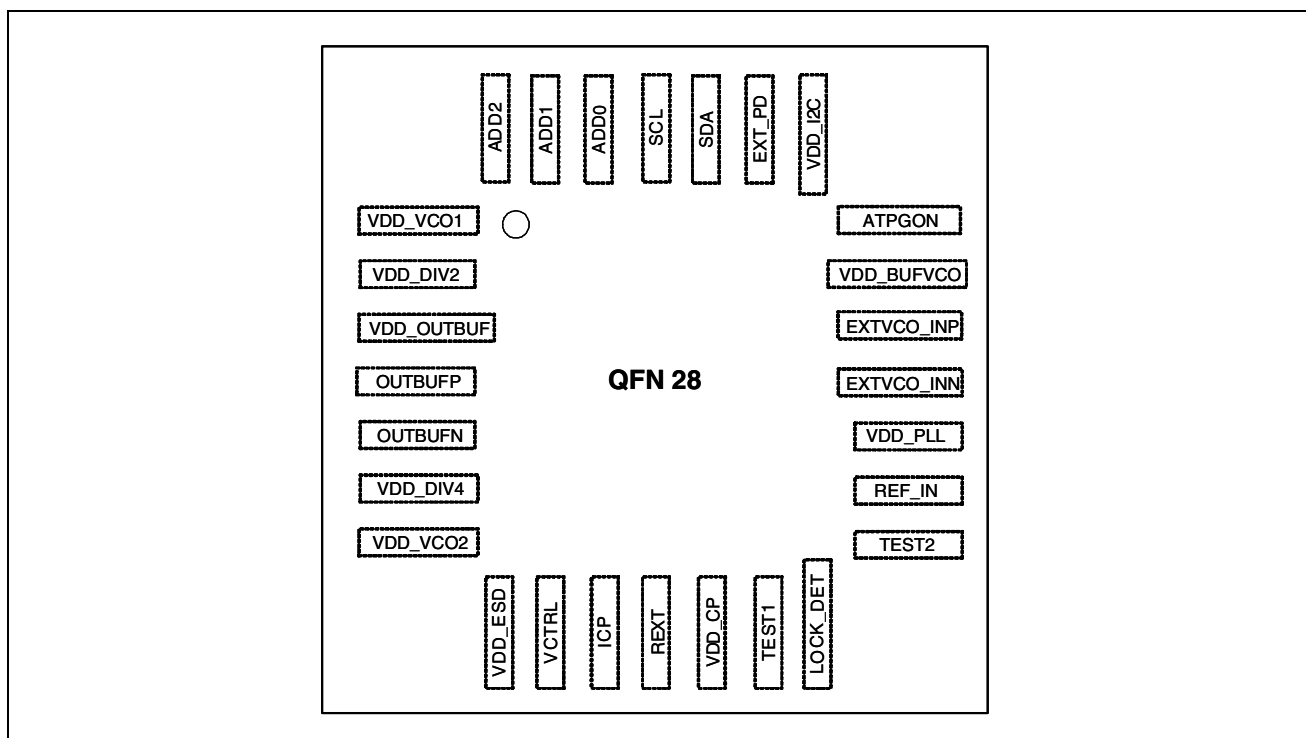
ADD2
ADD1
ADD0
SCL
SDA
EXT_PD
VDD_I2C

VDD_VCO1
VDD_DIV2
VDD_OUTBUF
OUTBUFP
OUTBUFN
VDD_DIV4
VDD_VCO2

QFN 28

ATPGON
VDD_BUFVCO
EXTVCO_INP
EXTVCO_INN
VDD_PLL
REF_IN
TEST2

VDD_ESD
VCTRL
ICP
REXT
VDD_CP
TEST1
LOCK_DET